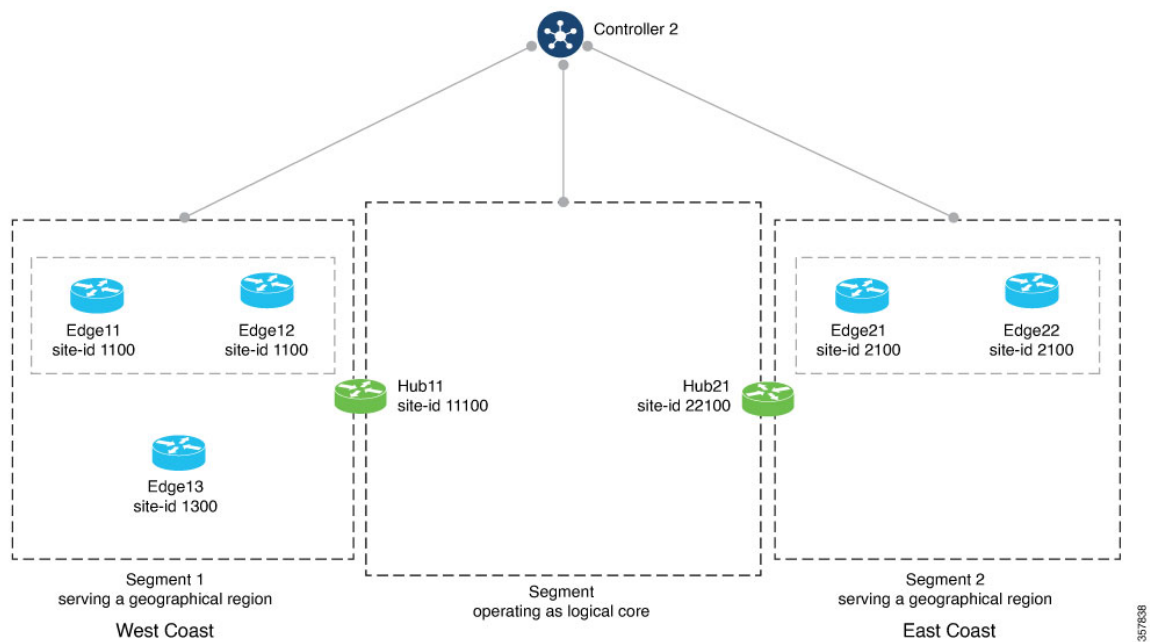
Controller 2

Edge11
site-id 1100

Edge12
site-id 1100

Hub11
site-id 11100

Edge13
site-id 1300

Hub21
site-id 22100

Edge21
site-id 2100

Edge22
site-id 2100

Segment 1
serving a geographical region

West Coast

Segment
operating as logical core

Segment 2
serving a geographical region

East Coast

357838